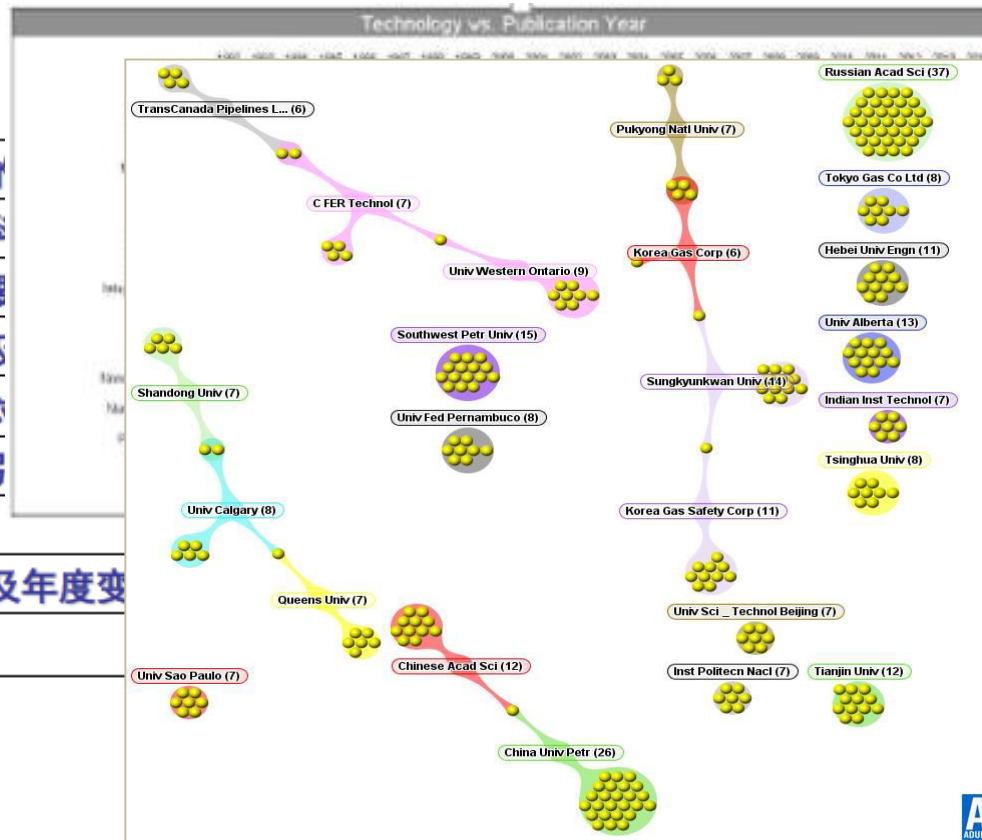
Technology vs. Publication Year

TransCanada Pipelines L... (6)
C FER Technol (7)
Univ Western Ontario (9)
Southwest Petr Univ (15)
Univ Fed Pernambuco (8)
Shandong Univ (7)
Univ Calgary (8)
Queens Univ (7)
Univ Sao Paulo (7)
Chinese Acad Sci (12)
China Univ Petr (26)
Pukyong Natl Univ (7)
Korea Gas Corp (6)
Sungkyunkwan Univ (14)
Korea Gas Safety Corp (11)
Univ Sci _ Technol Beijing (7)
Inst Politecn Nacl (7)
Tianjin Univ (12)
Russian Acad Sci (37)
Tokyo Gas Co Ltd (8)
Hebei Univ Engn (11)
Univ Alberta (13)
Indian Inst Technol (7)
Tsinghua Univ (8)

及年度变